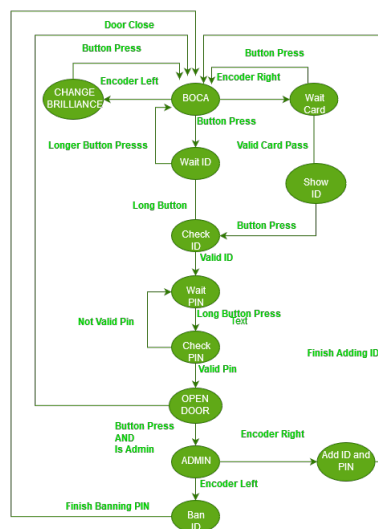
Door Close

Button Press

Button Press

Encoder Left

Encoder Right

CHANGE BRILLIANCE

BOCA

Wait Card

Button Press

Longer Button Presss

Valid Card Pass

Wait ID

Show ID

Long Button

Button Press

Check ID

Valid ID

Wait PIN

Not Valid Pin

Long Button Press

Text

Check PIN

Finish Adding ID

Valid Pin

OPEN DOOR

Button Press AND Is Admin

Encoder Right

ADMIN

Add ID and PIN

Encoder Left

Finish Banning PIN

Ban ID